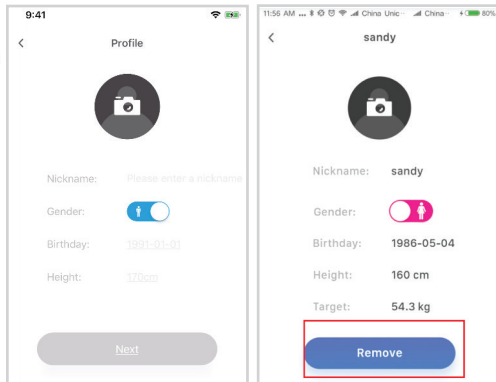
9:41

<

Profile

Nickname: Please enter a nickname

Gender:

Birthday: 1991-01-01

Height: 170cm

Next

11:56 AM ... China Unic China 80%

<

sandy

Nickname: sandy

Gender:

Birthday: 1986-05-04

Height: 160 cm

Target: 54.3 kg

Remove